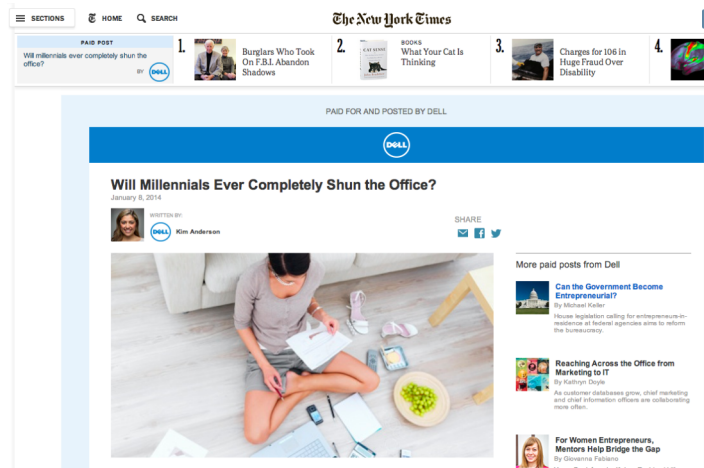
SECTIONS HOME SEARCH

The New York Times

PAID POST
Will millennials ever completely shun the office?
BY DELL

1. Burglars Who Took On F.B.I. Abandon Shadows

2. BOOKS
What Your Cat Is Thinking

3. Charges for 106 in Huge Fraud Over Disability

4.

PAID FOR AND POSTED BY DELL

DELL

Will Millennials Ever Completely Shun the Office?
January 8, 2014

WRITTEN BY:
DELL Kim Anderson

SHARE

More paid posts from Dell

Can the Government Become Entrepreneurial?
By Michael Keller
House legislation calling for entrepreneurs-in-residence at federal agencies aims to reform the bureaucracy.

Reaching Across the Office from Marketing to IT
By Kathryn Doyle
As customer databases grow, chief marketing and chief information officers are collaborating more often.

For Women Entrepreneurs, Mentors Help Bridge the Gap
By Giovanna Fabiano
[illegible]